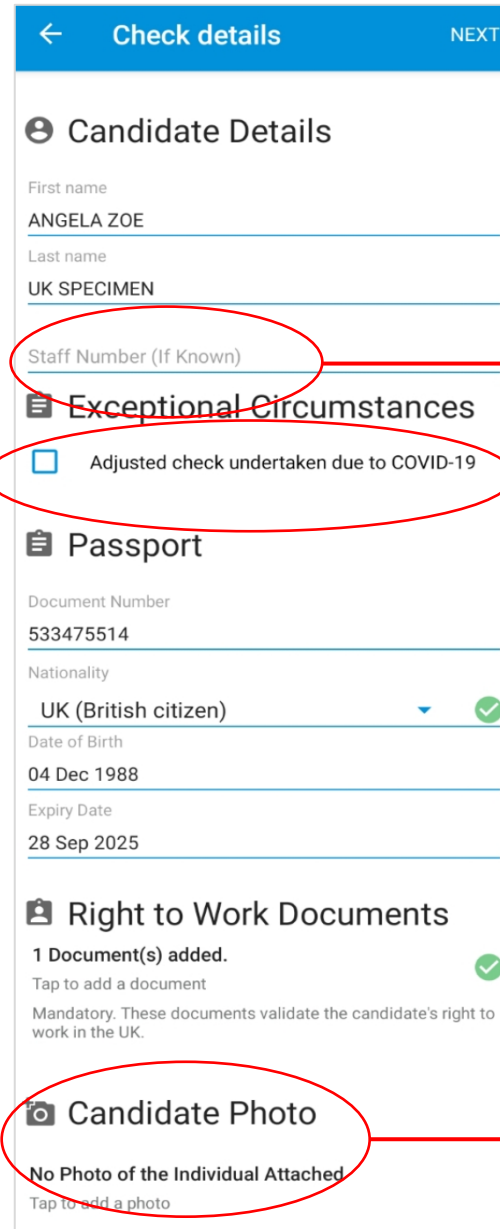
Check details

NEXT

Candidate Details

First name

ANGELA ZOE

Last name

UK SPECIMEN

Staff Number (If Known)

Exceptional Circumstances

Adjusted check undertaken due to COVID-19

Passport

Document Number

533475514

Nationality

UK (British citizen)

Date of Birth

04 Dec 1988

Expiry Date

28 Sep 2025

Right to Work Documents

1 Document(s) added.

Tap to add a document

Mandatory. These documents validate the candidate's right to work in the UK.

Candidate Photo

No Photo of the Individual Attached

Tap to add a photo